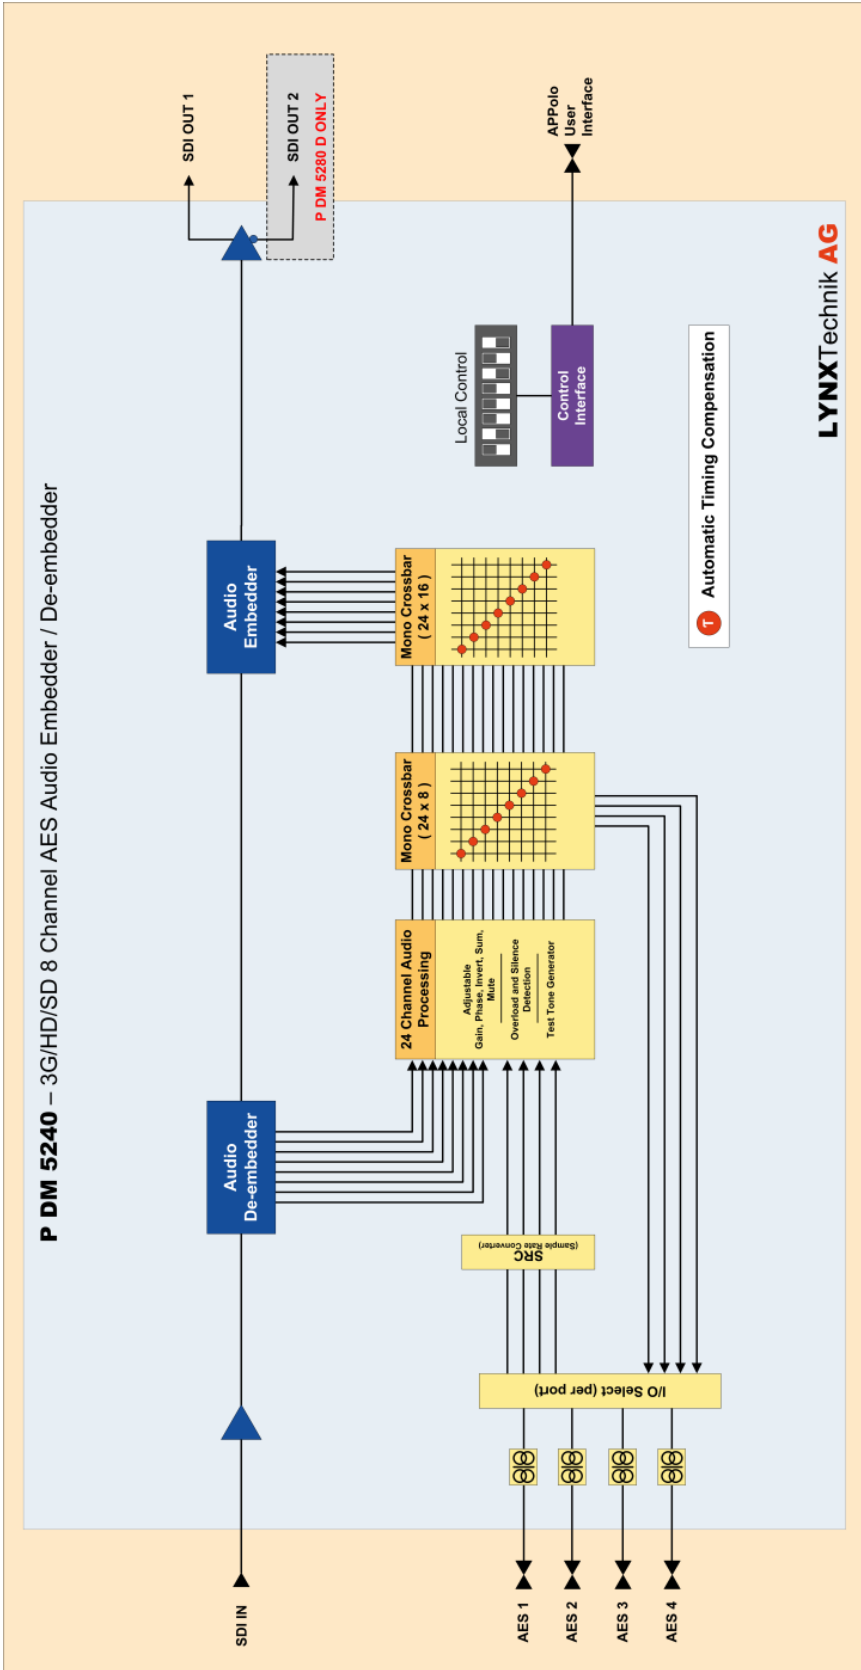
P DM 5240 – 3G/HD/SD 8 Channel AES Audio Embedder / De-embedder

SDI OUT 1

SDI OUT 2
P DM 5280 D ONLY

APPolo User Interface

Local Control

Control Interface

LYNXTechnik AG

Automatic Timing Compensation

Audio Embedder

Mono Crossbar ( 24 x 16 )

Mono Crossbar ( 24 x 8 )

24 Channel Audio Processing

Adjustable Gain, Phase, Invert, Sum, Mute

Overload and Silence Detection

Test Tone Generator

Audio De-embedder

SRC (Sample Rate Converter)

I/O Select (per port)

SDI IN

AES 1

AES 2

AES 3

AES 4